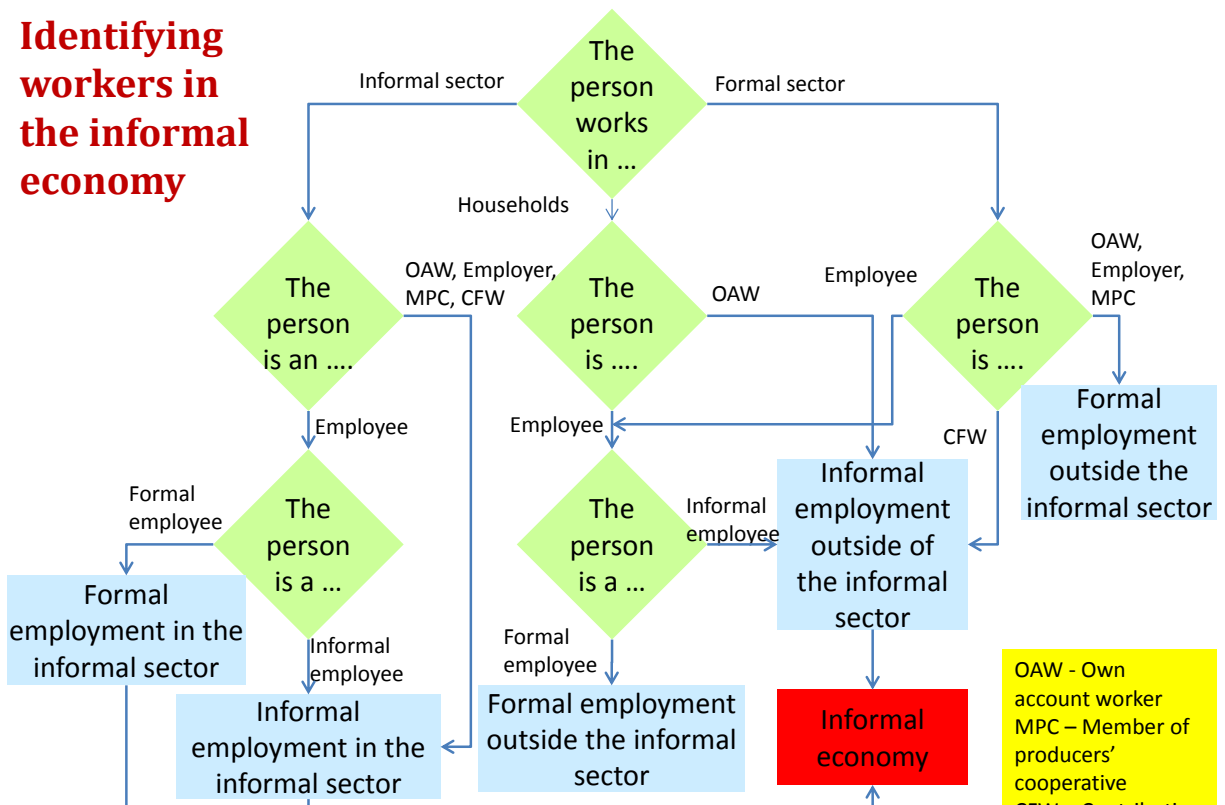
Identifying workers in the informal economy

The person works in …

Informal sector

Formal sector

Households

The person is an ….

OAW, Employer, MPC, CFW

The person is ….

OAW

Employee

The person is ….

OAW, Employer, MPC

Formal employment outside the informal sector

Employee

Employee

CFW

Informal employment outside of the informal sector

The person is a …

Formal employee

Formal employment in the informal sector

Informal employee

Informal employment in the informal sector

The person is a …

Informal employee

Formal employee

Formal employment outside the informal sector

Informal economy

OAW - Own account worker
MPC – Member of producers' cooperative
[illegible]